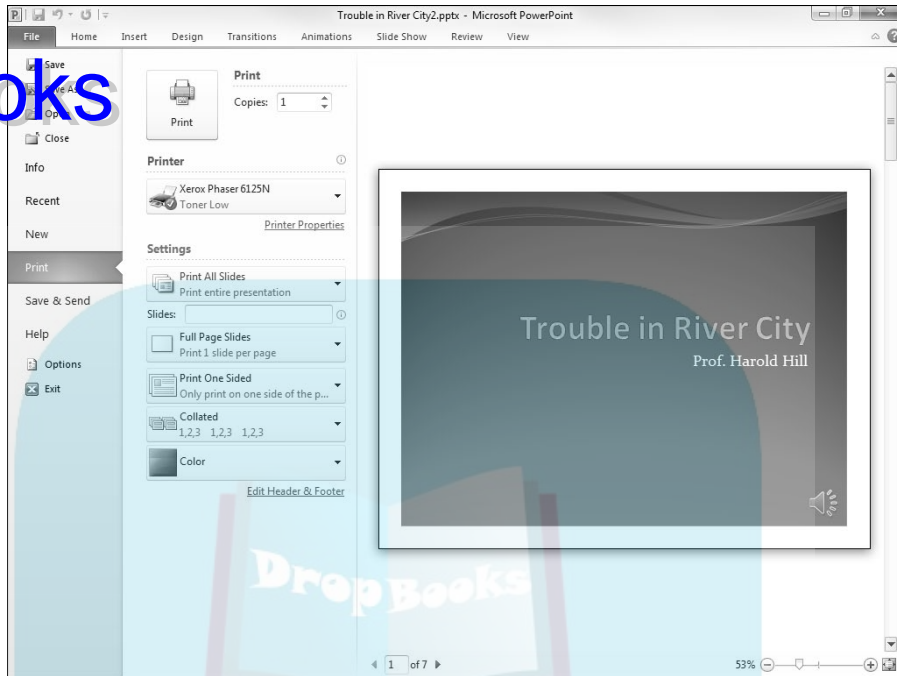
Trouble in River City2.pptx - Microsoft PowerPoint

File Home Insert Design Transitions Animations Slide Show Review View

oks

Save
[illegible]e As
Op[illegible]
Close
Info
Recent
New
Print
Save & Send
Help
Options
Exit

Print
Print
Copies: 1

Printer
Xerox Phaser 6125N
Toner Low
Printer Properties

Settings
Print All Slides
Print entire presentation
Slides:
Full Page Slides
Print 1 slide per page
Print One Sided
Only print on one side of the p...
Collated
1,2,3 1,2,3 1,2,3
Color
Edit Header & Footer

Trouble in River City
Prof. Harold Hill

DropBooks

1 of 7

53%